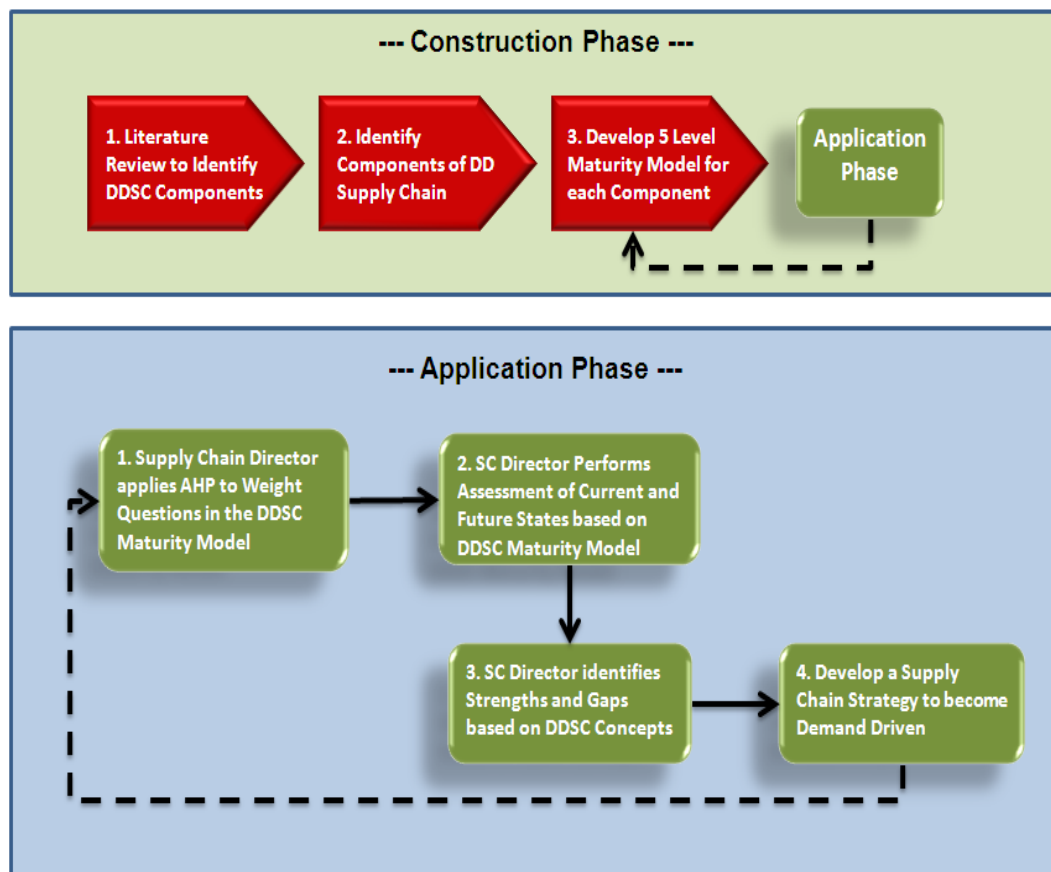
--- Construction Phase ---

1. Literature Review to Identify DDSC Components

2. Identify Components of DD Supply Chain

3. Develop 5 Level Maturity Model for each Component

Application Phase

--- Application Phase ---

1. Supply Chain Director applies AHP to Weight Questions in the DDSC Maturity Model

2. SC Director Performs Assessment of Current and Future States based on DDSC Maturity Model

3. SC Director identifies Strengths and Gaps based on DDSC Concepts

4. Develop a Supply Chain Strategy to become Demand Driven